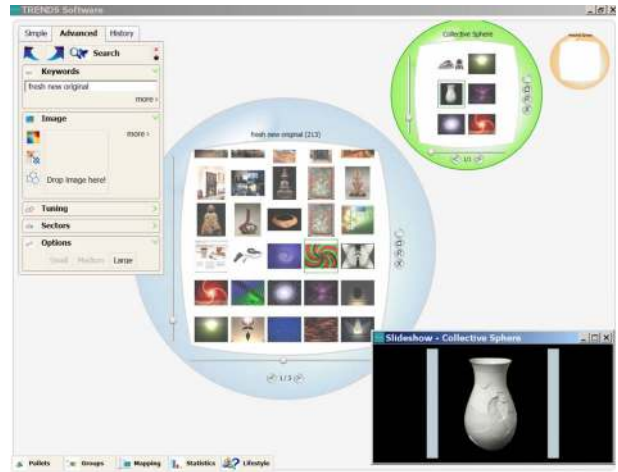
TRENDS Software

Simple | Advanced | History

Search

Keywords

fresh new original

more

Image

more

Drop image here!

Tuning

Sectors

Options

Small Medium Large

fresh new original (213)

1/3

Collective Sphere

1/1

Slideshow - Collective Sphere

Pallets | Groups | Mapping | Statistics | Lifestyle